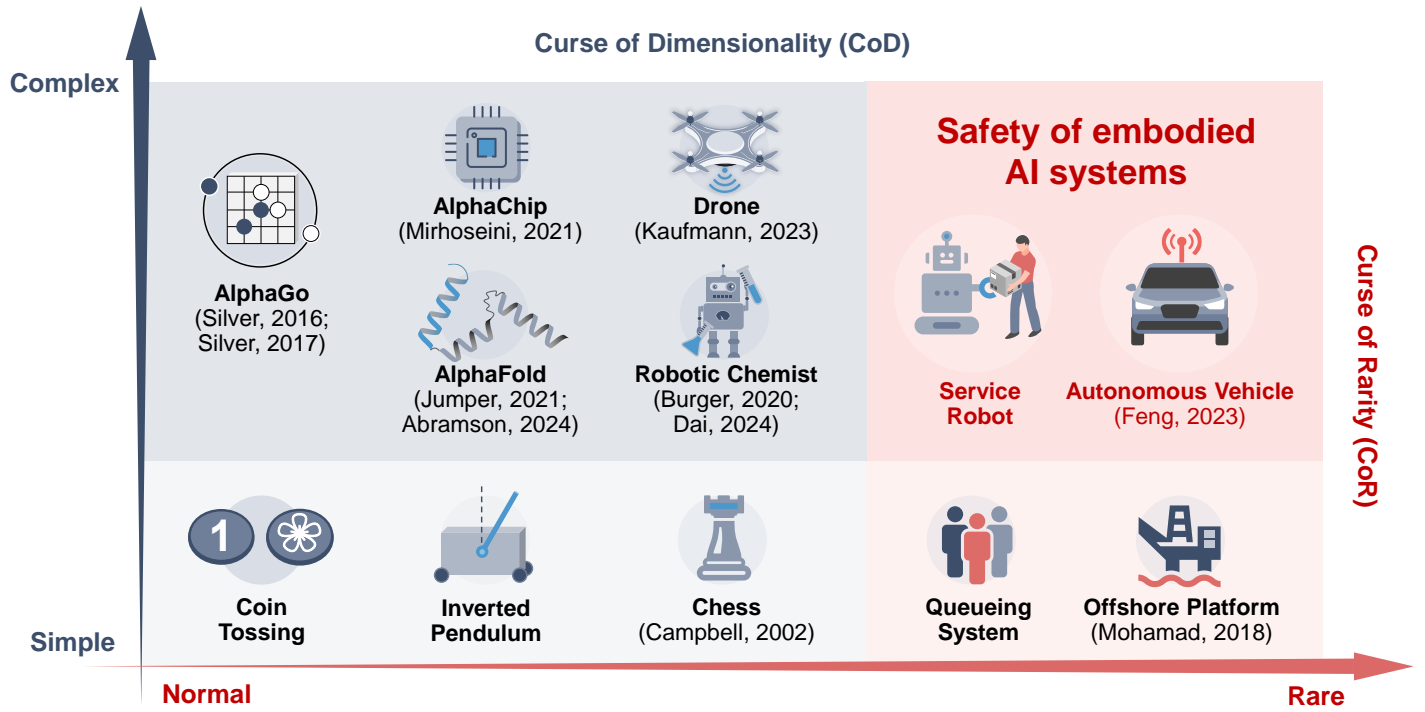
Curse of Dimensionality (CoD)

Complex

Simple

AlphaGo
(Silver, 2016;
Silver, 2017)

AlphaChip
(Mirhoseini, 2021)

Drone
(Kaufmann, 2023)

AlphaFold
(Jumper, 2021;
Abramson, 2024)

Robotic Chemist
(Burger, 2020;
Dai, 2024)

Safety of embodied AI systems

Service Robot

Autonomous Vehicle
(Feng, 2023)

Curse of Rarity (CoR)

1

Coin Tossing

Inverted Pendulum

Chess
(Campbell, 2002)

Queueing System

Offshore Platform
(Mohamad, 2018)

Normal

Rare